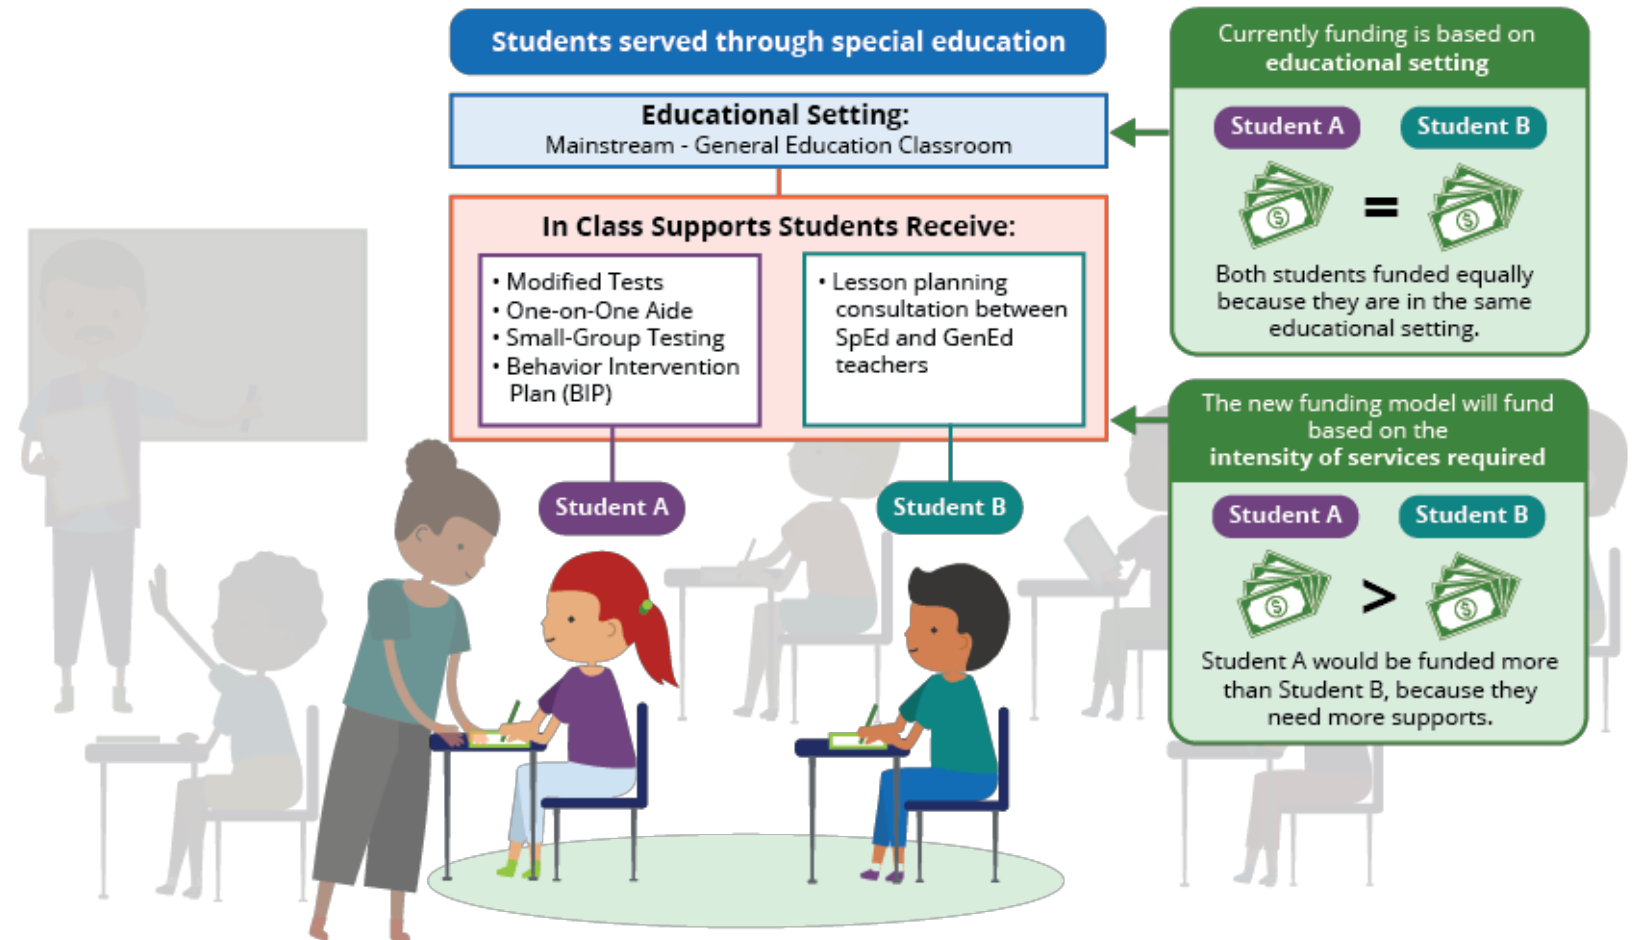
Students served through special education

Educational Setting:
Mainstream - General Education Classroom

In Class Supports Students Receive:

• Modified Tests
• One-on-One Aide
• Small-Group Testing
• Behavior Intervention Plan (BIP)

• Lesson planning consultation between SpEd and GenEd teachers

Student A

Student B

Currently funding is based on educational setting

Student A

Student B

=

Both students funded equally because they are in the same educational setting.

The new funding model will fund based on the intensity of services required

Student A

Student B

>

Student A would be funded more than Student B, because they need more supports.